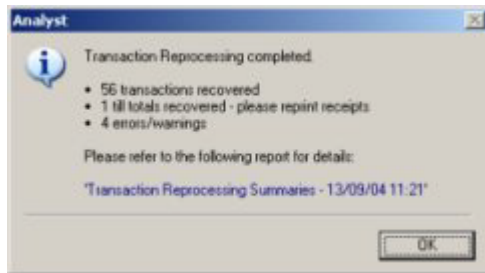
Analyst

Transaction Reprocessing completed.

- 56 transactions recovered
- 1 till totals recovered - please repint receipts
- 4 errors/warnings

Please refer to the following report for details:

"Transaction Reprocessing Summaries - 13/09/04 11:21"

OK